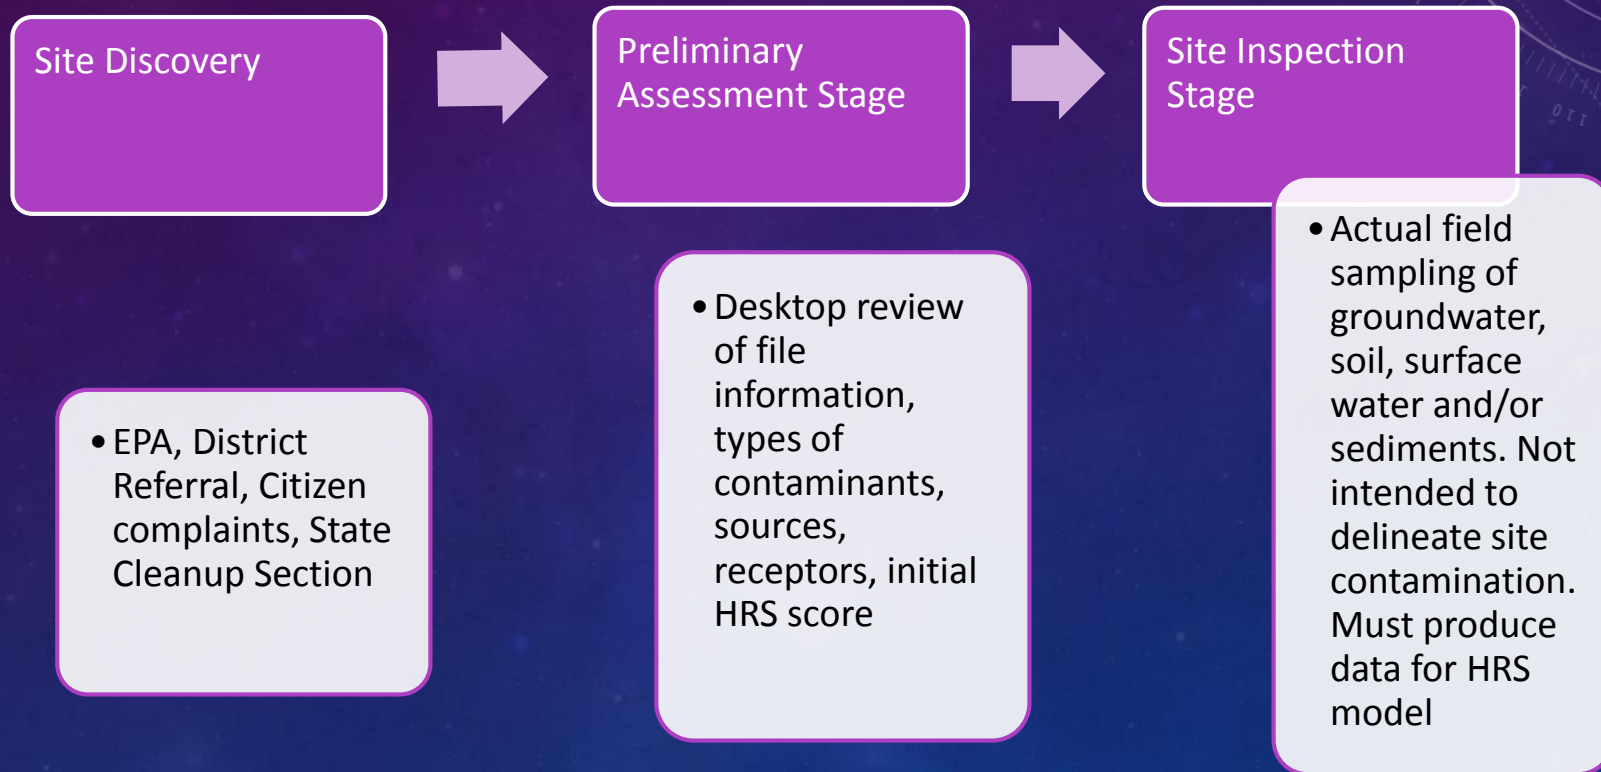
Site Discovery

Preliminary Assessment Stage

Site Inspection Stage

• EPA, District Referral, Citizen complaints, State Cleanup Section

• Desktop review of file information, types of contaminants, sources, receptors, initial HRS score

• Actual field sampling of groundwater, soil, surface water and/or sediments. Not intended to delineate site contamination. Must produce data for HRS model